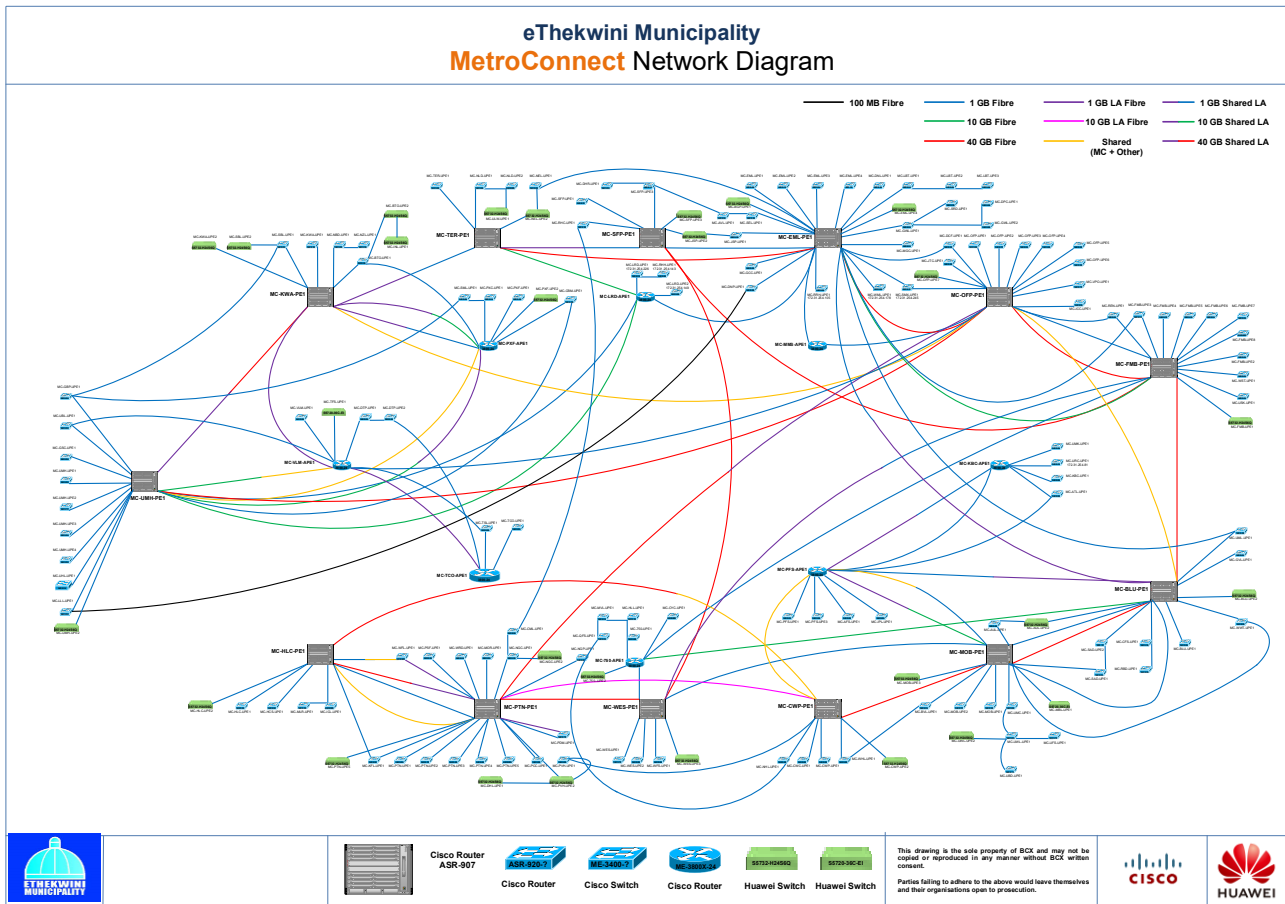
eThekwini Municipality
MetroConnect Network Diagram

100 MB Fibre
1 GB Fibre
1 GB LA Fibre
1 GB Shared LA
10 GB Fibre
10 GB LA Fibre
10 GB Shared LA
40 GB Fibre
Shared (MC + Other)
40 GB Shared LA

MC-TER-PE1
MC-SFP-PE1
MC-EML-PE1
MC-KWA-PE1
MC-LRD-APE1
MC-PXP-APE1
MC-OFP-PE1
MC-MME-APE1
MC-FMB-PE1
MC-UMH-PE1
MC-VUB-APE1
MC-KMC-APE1
MC-TCO-APE1
MC-PFS-APE1
MC-BLU-PE1
MC-HLC-PE1
MC-MOB-PE1
MC-WES-PE1
MC-PTN-PE1
MC-CWP-PE1
MC-TKS-APE1

Cisco Router ASR-907
ASR-920-7
Cisco Router
ME-3400-7
Cisco Switch
ME-3600X-24
Cisco Router
S5732-H24S6Q
Huawei Switch
S5720-36C-EI
Huawei Switch

This drawing is the sole property of BCX and may not be copied or reproduced in any manner without BCX written consent.

Parties failing to adhere to the above would leave themselves and their organisations open to prosecution.

ETHEKWINI MUNICIPALITY
CISCO
HUAWEI